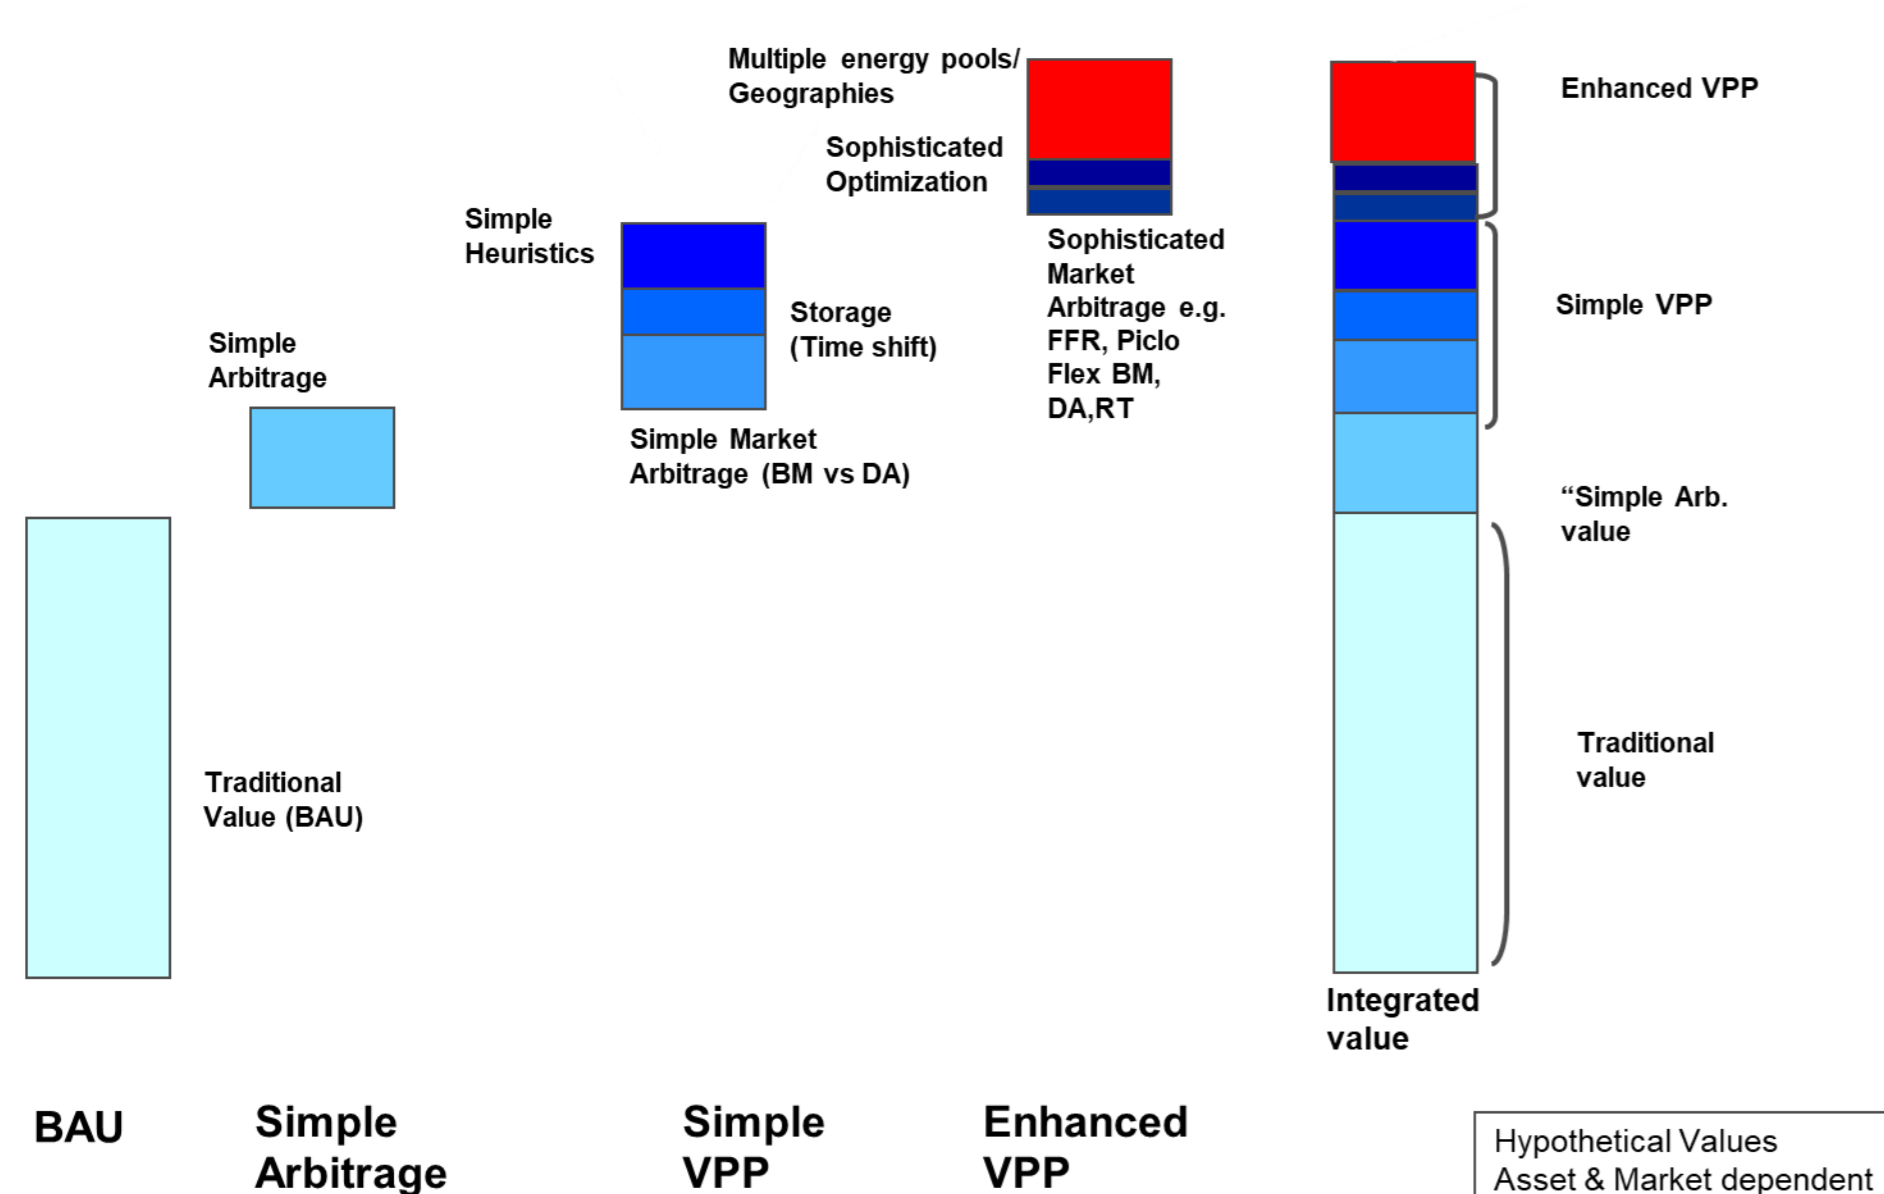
Multiple energy pools/ Geographies

Sophisticated Optimization

Enhanced VPP

Simple Heuristics

Sophisticated Market Arbitrage e.g. FFR, Piclo Flex BM, DA,RT

Storage (Time shift)

Simple VPP

Simple Arbitrage

Simple Market Arbitrage (BM vs DA)

“Simple Arb. value

Traditional Value (BAU)

Traditional value

Integrated value

BAU

Simple Arbitrage

Simple VPP

Enhanced VPP

Hypothetical Values
Asset & Market dependent